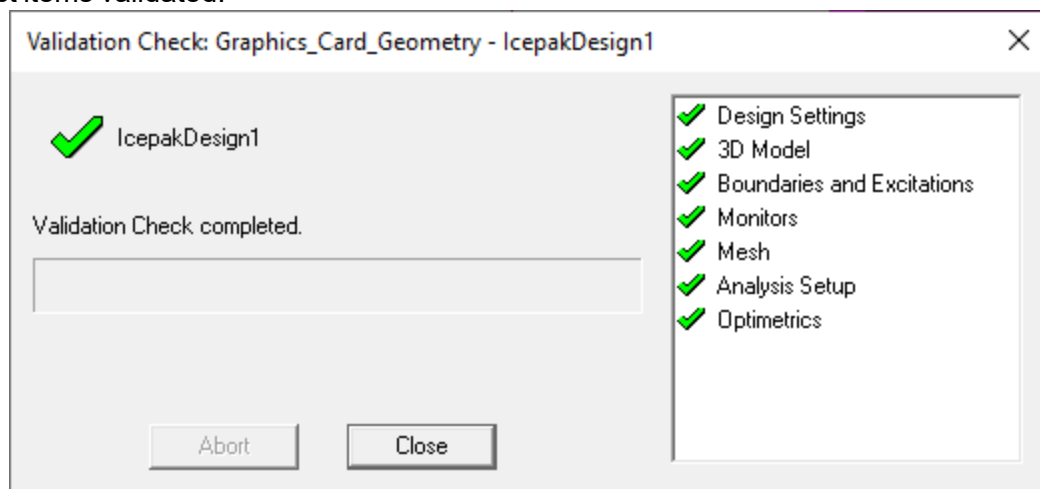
Validation Check: Graphics_Card_Geometry - IcepakDesign1

×

IcepakDesign1

Validation Check completed.

Abort

Close

Design Settings
3D Model
Boundaries and Excitations
Monitors
Mesh
Analysis Setup
Optimetrics